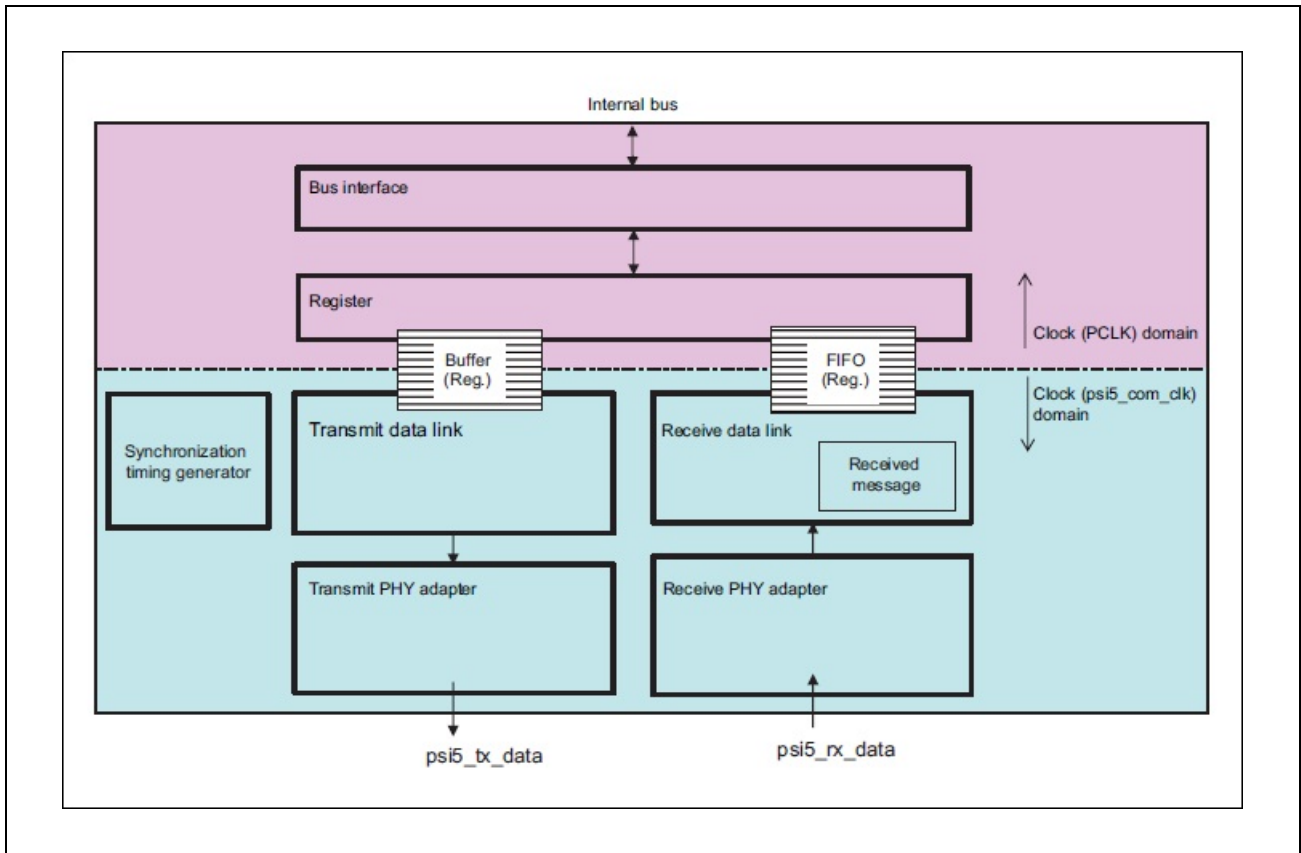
Internal bus

Bus interface

Register

Clock (PCLK) domain

Buffer (Reg.)

FIFO (Reg.)

Clock (psi5_com_clk) domain

Synchronization timing generator

Transmit data link

Receive data link

Received message

Transmit PHY adapter

Receive PHY adapter

psi5_tx_data

psi5_rx_data